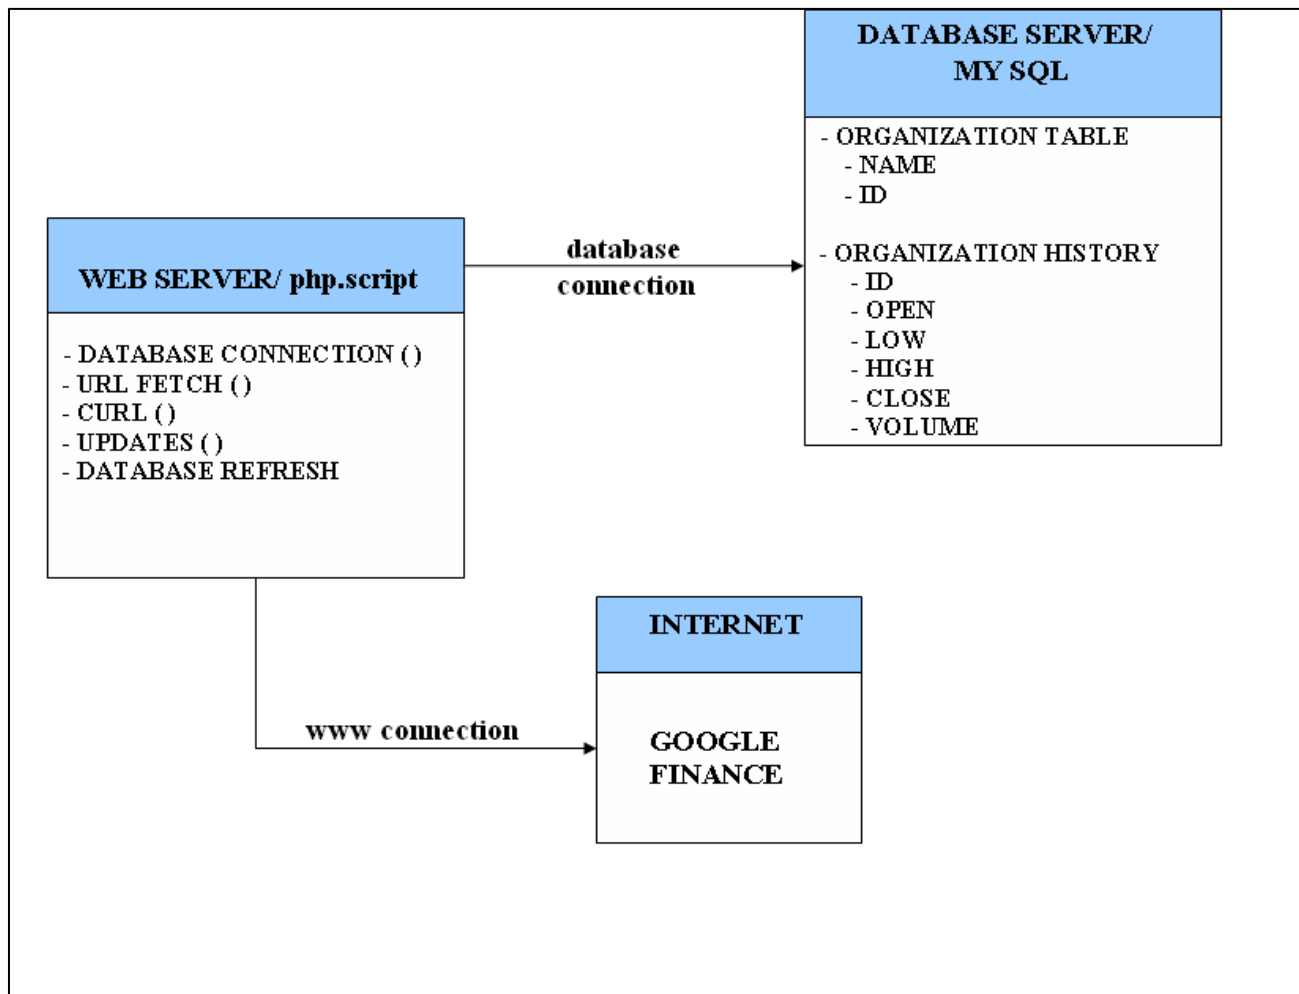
DATABASE SERVER/ MY SQL

- ORGANIZATION TABLE
- NAME
- ID

- ORGANIZATION HISTORY
- ID
- OPEN
- LOW
- HIGH
- CLOSE
- VOLUME

WEB SERVER/ php.script

- DATABASE CONNECTION ()
- URL FETCH ()
- CURL ()
- UPDATES ()
- DATABASE REFRESH

database connection

www connection

INTERNET

GOOGLE FINANCE